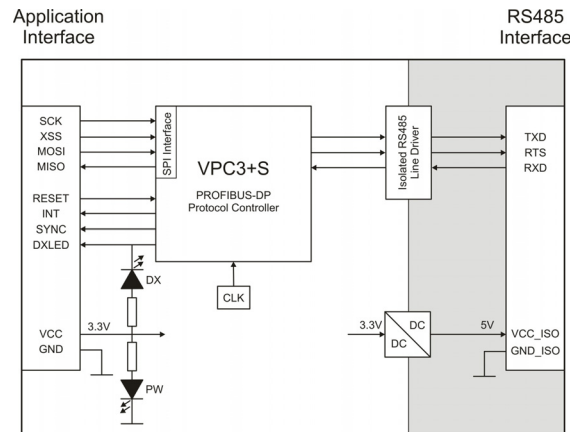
Application Interface

RS485 Interface

SCK
XSS
MOSI
MISO

SPI Interface

VPC3+S

PROFIBUS-DP Protocol Controller

Isolated RS485 Line Driver

TXD
RTS
RXD

RESET
INT
SYNC
DXLED

DX

CLK

VCC
GND

3.3V

3.3V

DC
DC

5V

VCC_ISO
GND_ISO

PW